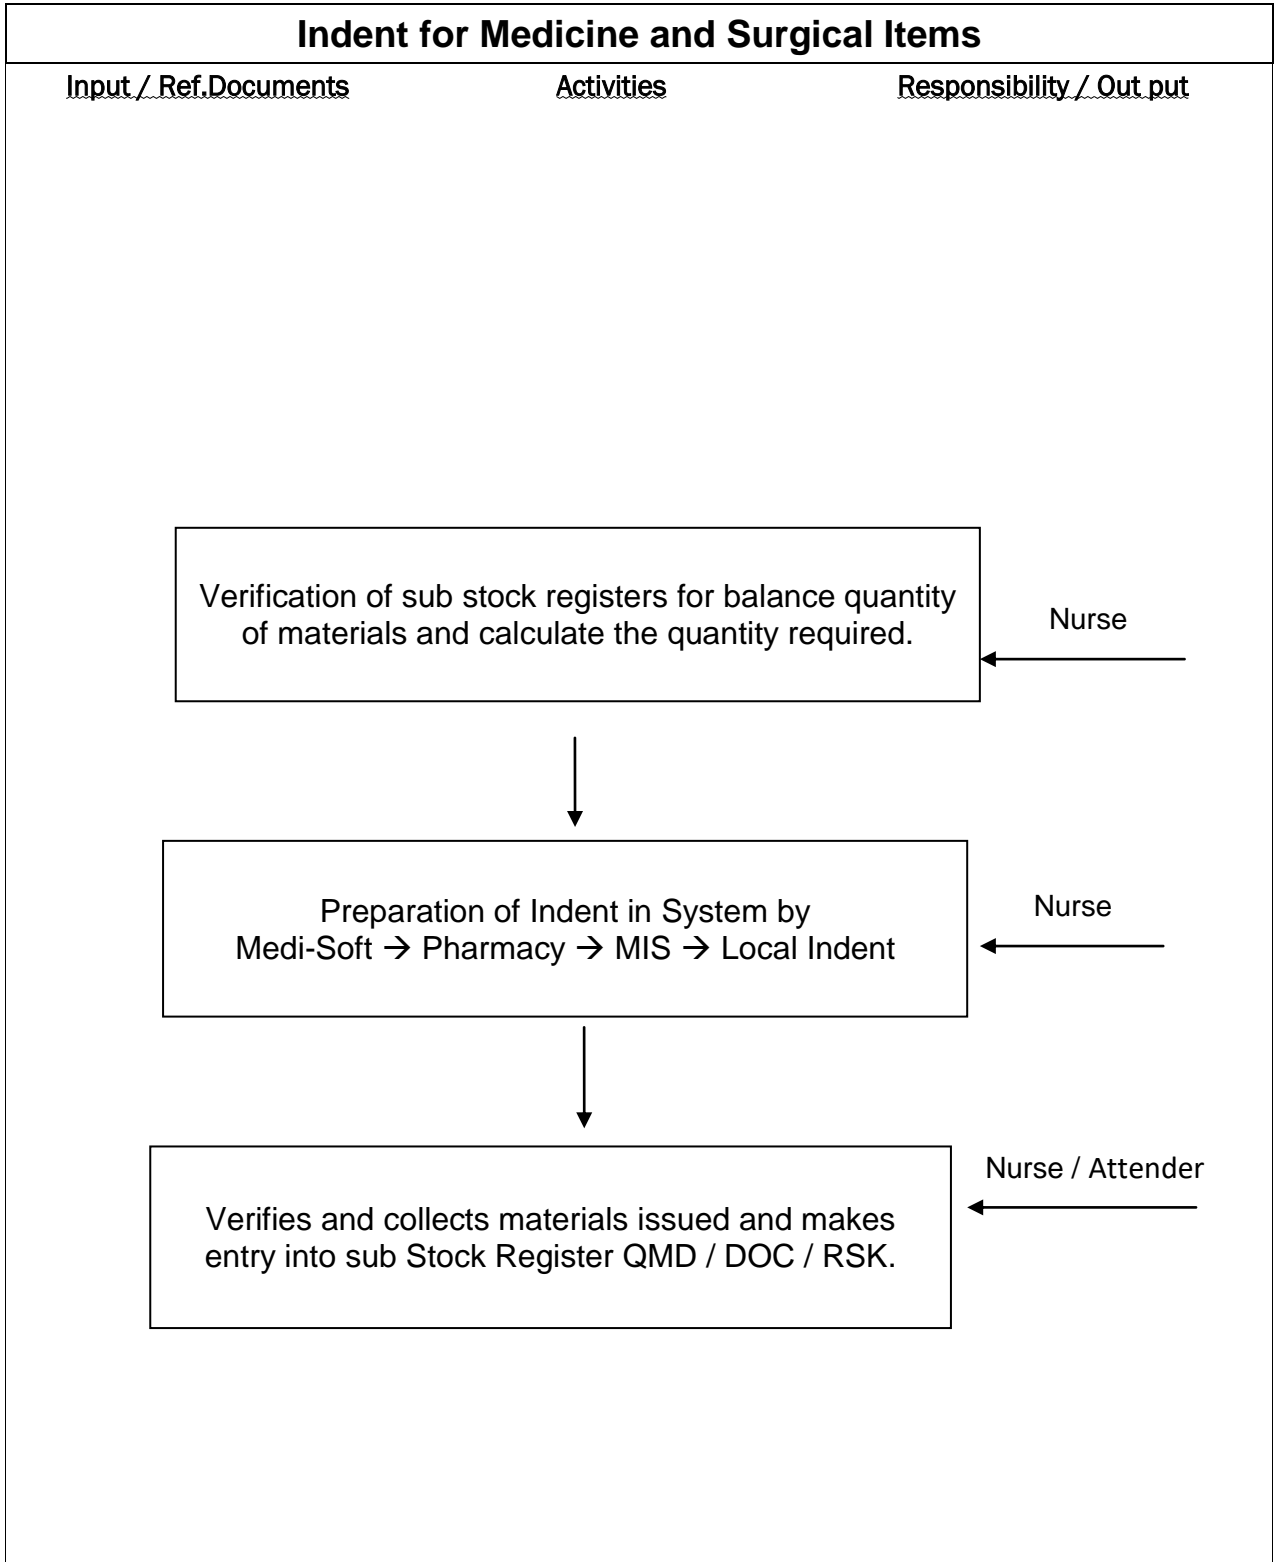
Indent for Medicine and Surgical Items

Input / Ref.Documents

Activities

Responsibility / Out put

Verification of sub stock registers for balance quantity of materials and calculate the quantity required.

Nurse

Preparation of Indent in System by Medi-Soft → Pharmacy → MIS → Local Indent

Nurse

Verifies and collects materials issued and makes entry into sub Stock Register QMD / DOC / RSK.

Nurse / Attender